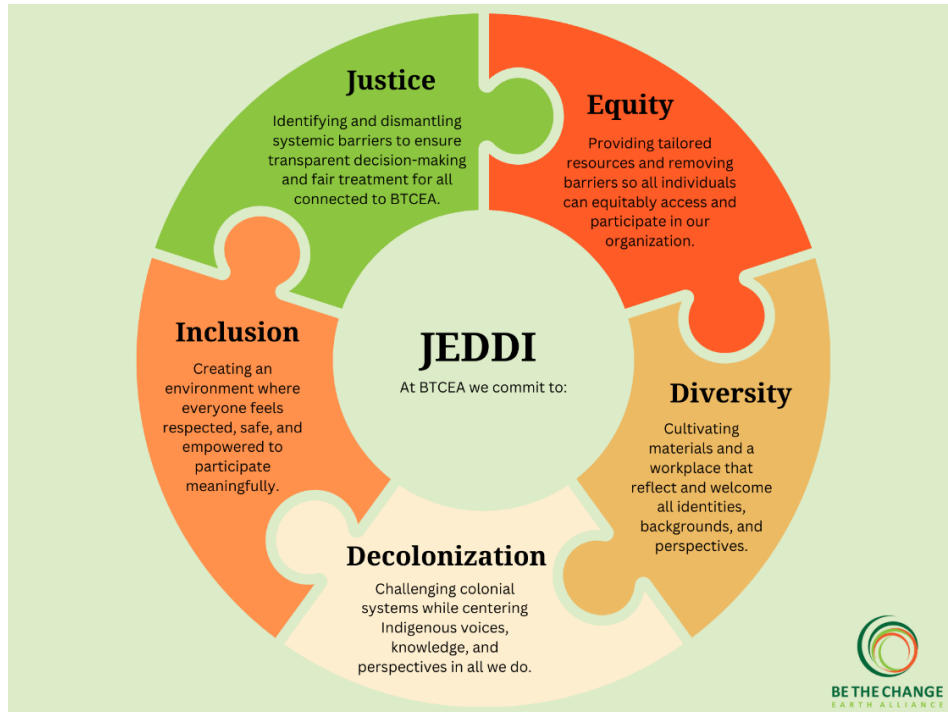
JEDDI

At BTCEA we commit to:

Justice

Identifying and dismantling systemic barriers to ensure transparent decision-making and fair treatment for all connected to BTCEA.

Equity

Providing tailored resources and removing barriers so all individuals can equitably access and participate in our organization.

Diversity

Cultivating materials and a workplace that reflect and welcome all identities, backgrounds, and perspectives.

Decolonization

Challenging colonial systems while centering Indigenous voices, knowledge, and perspectives in all we do.

Inclusion

Creating an environment where everyone feels respected, safe, and empowered to participate meaningfully.

BE THE CHANGE
EARTH ALLIANCE